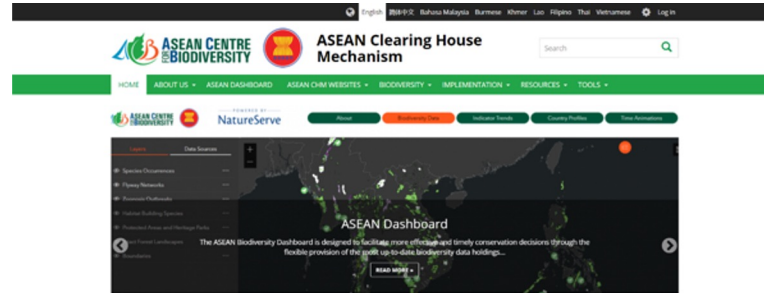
English 简体中文 Bahasa Malaysia Burmese Khmer Lao Filipino Thai Vietnamese Log in

ASEAN CENTRE FOR BIODIVERSITY

ASEAN Clearing House Mechanism

Search

HOME ABOUT US ASEAN DASHBOARD ASEAN CHM WEBSITES BIODIVERSITY IMPLEMENTATION RESOURCES TOOLS

ASEAN CENTRE FOR BIODIVERSITY

POWERED BY NatureServe

About Biodiversity Data Indicator Trends Country Profiles Time Animations

Layers Data Sources

Species Occurrences
Flyway Networks
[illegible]
Habitat Building Species
Protected Areas and Heritage Parks
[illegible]
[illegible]

ASEAN Dashboard

The ASEAN Biodiversity Dashboard is designed to facilitate more effective and timely conservation decisions through the flexible provision of the most up-to-date biodiversity data holdings...

READ MORE